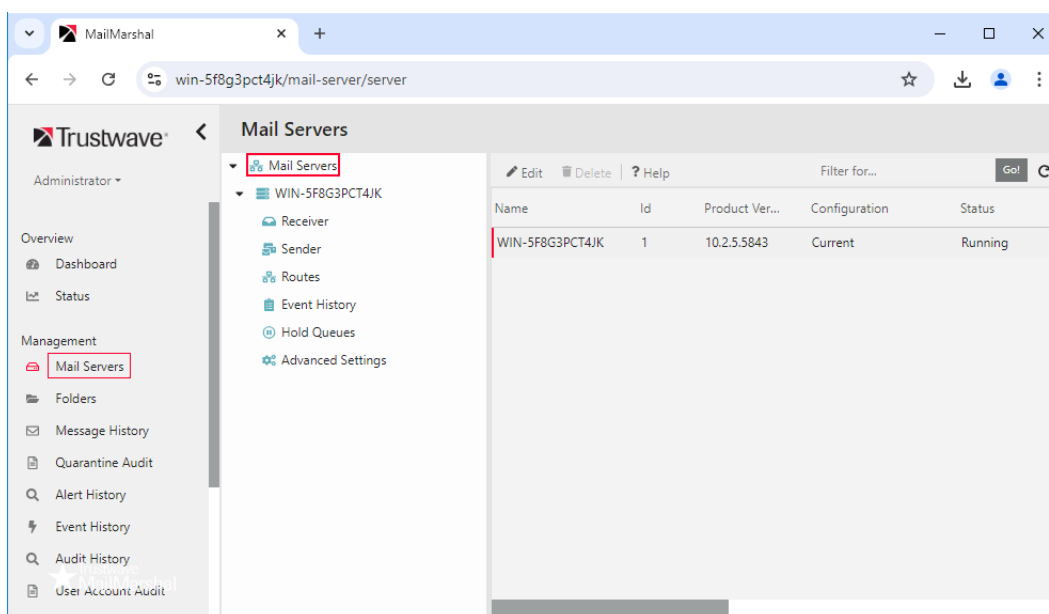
MailMarshal

win-5f8g3pct4jk/mail-server/server

Trustwave

Administrator

Overview

Dashboard

Status

Management

Mail Servers

Folders

Message History

Quarantine Audit

Alert History

Event History

Audit History

User Account Audit

MailMarshal

Mail Servers

Mail Servers

WIN-5F8G3PCT4JK

Receiver

Sender

Routes

Event History

Hold Queues

Advanced Settings

Edit | Delete | ? Help | Filter for... | Go!

| Name | Id | Product Ver... | Configuration | Status |
|---|---|---|---|---|
| WIN-5F8G3PCT4JK | 1 | 10.2.5.5843 | Current | Running |